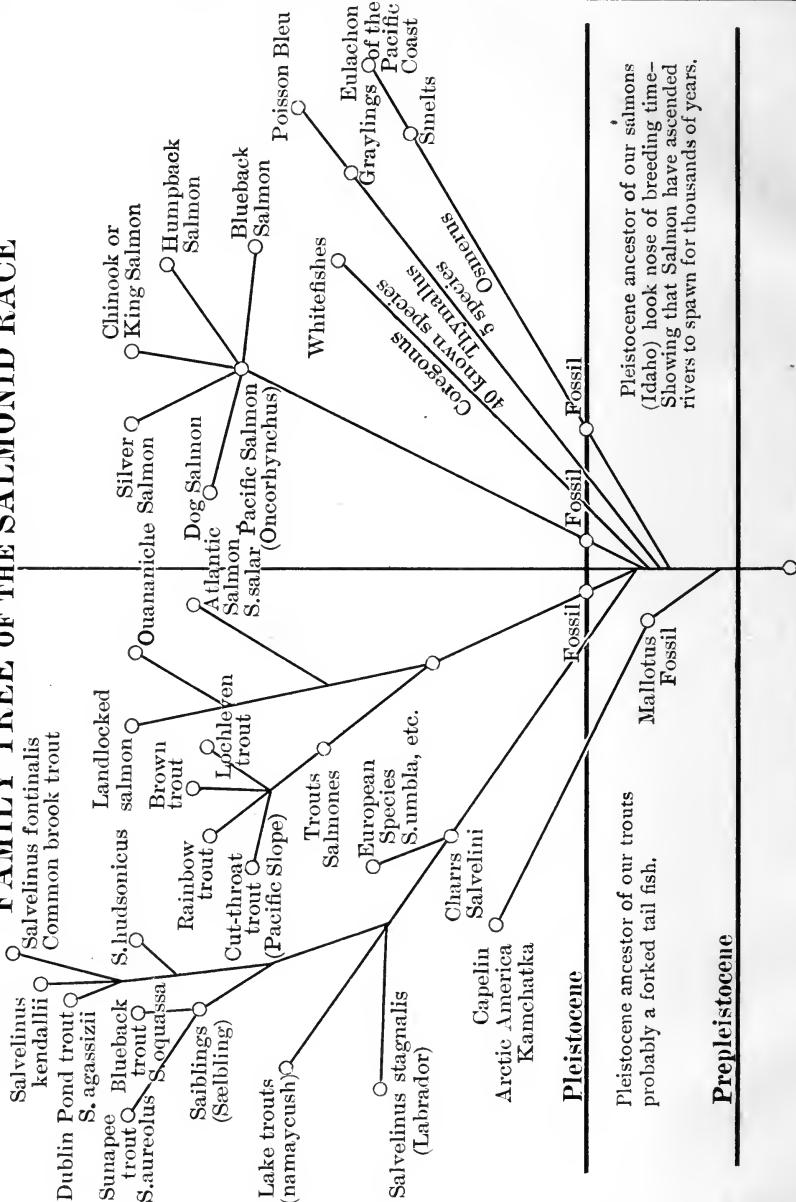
FAMILY TREE OF THE SALMONID RACE

Salvelinus kendallii
Salvelinus fontinalis Common brook trout
Dublin Pond trout S. agassizii
S.hudsonicus
Sunapee trout S.aureolus
Blueback trout S.oquassa
Saiblings (Sælbling)
Lake trouts (namaycush)
Salvelinus stagnalis (Labrador)
Landlocked salmon
Brown trout
Lochleven trout
Rainbow trout
Cut-throat trout (Pacific Slope)
Trouts Salmones
European Species S.umbla, etc.
Charrs Salvelini
Capelin Arctic America Kamchatka
Ouananiche
Atlantic Salmon S.salar
Silver Salmon
Dog Salmon
Chinook or King Salmon
Humpback Salmon
Blueback Salmon
Pacific Salmon (Oncorhynchus)
Whitefishes
Coregonus 40 known species
Thymallus 5 species
Osmerus
Graylings
Poisson Bleu
Smelts
Eulachon of the Pacific Coast
Fossil
Fossil
Fossil
Mallotus Fossil

Pleistocene

Pleistocene ancestor of our trouts probably a forked tail fish.

Pleistocene ancestor of our salmons (Idaho) hook nose of breeding time–Showing that Salmon have ascended rivers to spawn for thousands of years.

Prepleistocene